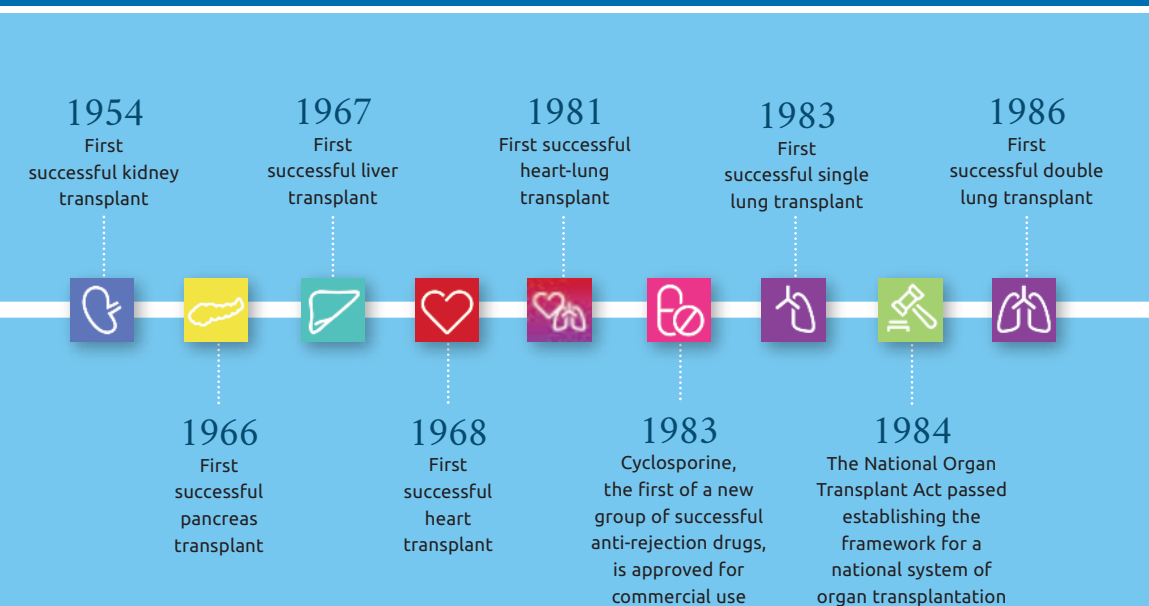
1954
First successful kidney transplant

1967
First successful liver transplant

1981
First successful heart-lung transplant

1983
First successful single lung transplant

1986
First successful double lung transplant

1966
First successful pancreas transplant

1968
First successful heart transplant

1983
Cyclosporine, the first of a new group of successful anti-rejection drugs, is approved for commercial use

1984
The National Organ Transplant Act passed establishing the framework for a national system of organ transplantation